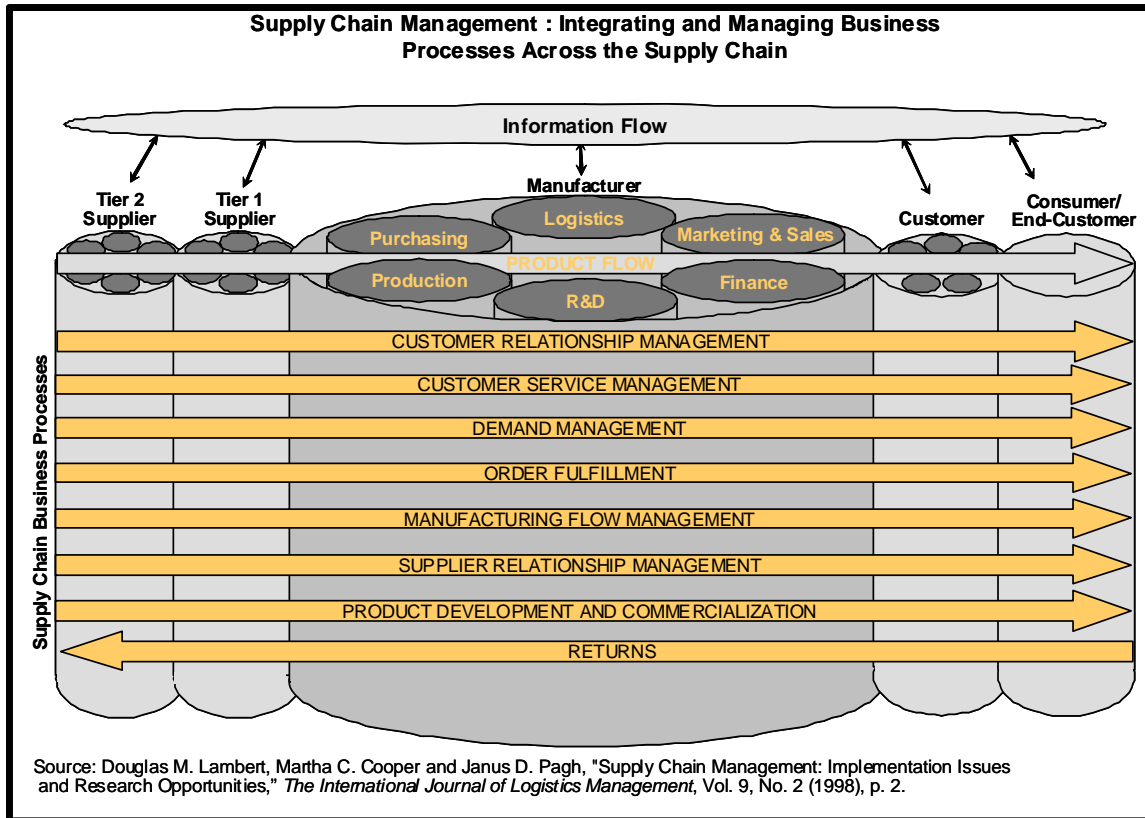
Supply Chain Management : Integrating and Managing Business Processes Across the Supply Chain

Information Flow

Tier 2 Supplier

Tier 1 Supplier

Manufacturer

Customer

Consumer/ End-Customer

Logistics

Purchasing

Marketing & Sales

PRODUCT FLOW

Production

Finance

R&D

Supply Chain Business Processes

CUSTOMER RELATIONSHIP MANAGEMENT

CUSTOMER SERVICE MANAGEMENT

DEMAND MANAGEMENT

ORDER FULFILLMENT

MANUFACTURING FLOW MANAGEMENT

SUPPLIER RELATIONSHIP MANAGEMENT

PRODUCT DEVELOPMENT AND COMMERCIALIZATION

RETURNS

Source: Douglas M. Lambert, Martha C. Cooper and Janus D. Pagh, "Supply Chain Management: Implementation Issues and Research Opportunities," The International Journal of Logistics Management, Vol. 9, No. 2 (1998), p. 2.